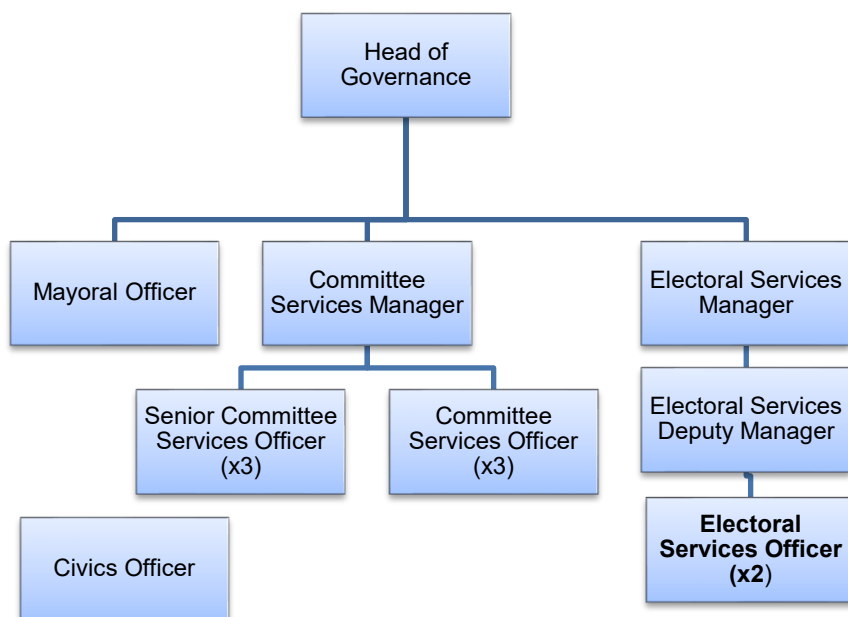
Head of Governance

Mayoral Officer

Committee Services Manager

Electoral Services Manager

Senior Committee Services Officer (x3)

Committee Services Officer (x3)

Electoral Services Deputy Manager

Electoral Services Officer (x2)

Civics Officer